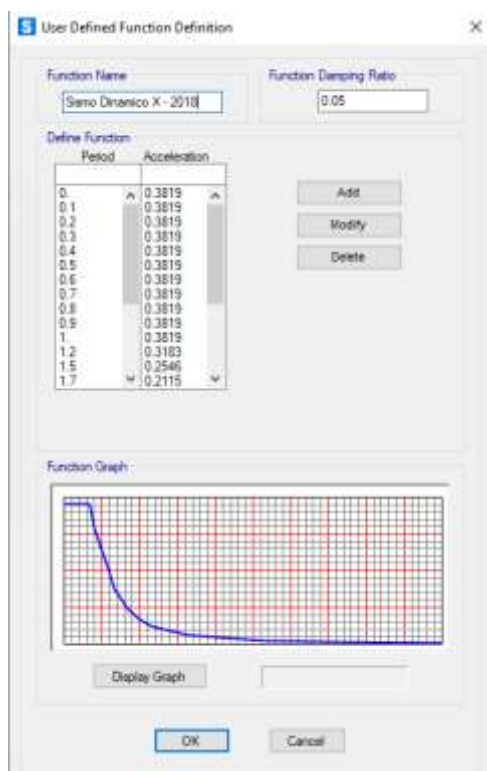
S User Defined Function Definition

×

Function Name

Sismo Dinamico X - 2018

Function Damping Ratio

0.05

Define Function

Period

Acceleration

| Period | Acceleration |
|---|---|
| 0. | 0.3819 |
| 0.1 | 0.3819 |
| 0.2 | 0.3819 |
| 0.3 | 0.3819 |
| 0.4 | 0.3819 |
| 0.5 | 0.3819 |
| 0.6 | 0.3819 |
| 0.7 | 0.3819 |
| 0.8 | 0.3819 |
| 0.9 | 0.3819 |
| 1. | 0.3819 |
| 1.2 | 0.3183 |
| 1.5 | 0.2546 |
| 1.7 | 0.2115 |

Add

Modify

Delete

Function Graph

Display Graph

OK

Cancel